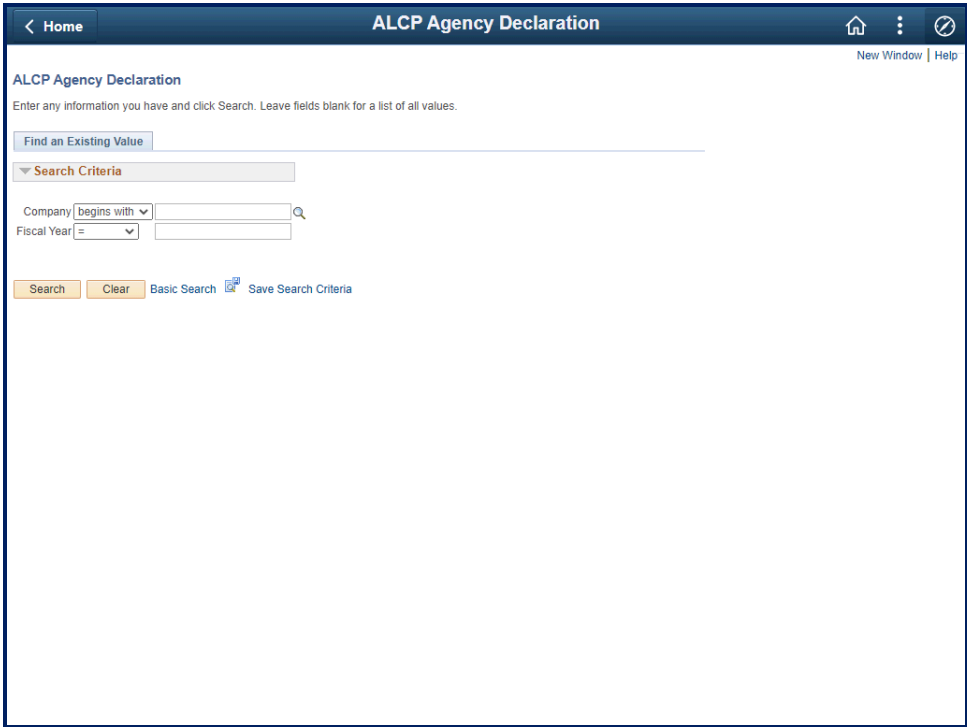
Home

ALCP Agency Declaration

New Window | Help

ALCP Agency Declaration

Enter any information you have and click Search. Leave fields blank for a list of all values.

Find an Existing Value

Search Criteria

Company begins with

Fiscal Year =

Search Clear Basic Search Save Search Criteria